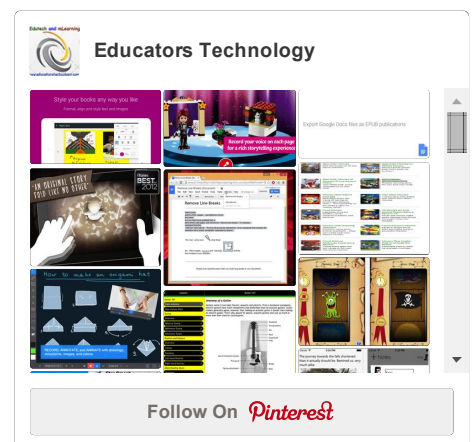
Edutech and mLearning

Educators Technology

Style your books any way you like

Record your voice on each page for a rich storytelling experience

Export Google Docs files as EPUB publications

AN ORIGINAL STORY TOLD LIKE NO OTHER

BEST 2012

Remove Line Breaks

How to make an origami hat

Follow On Pinterest